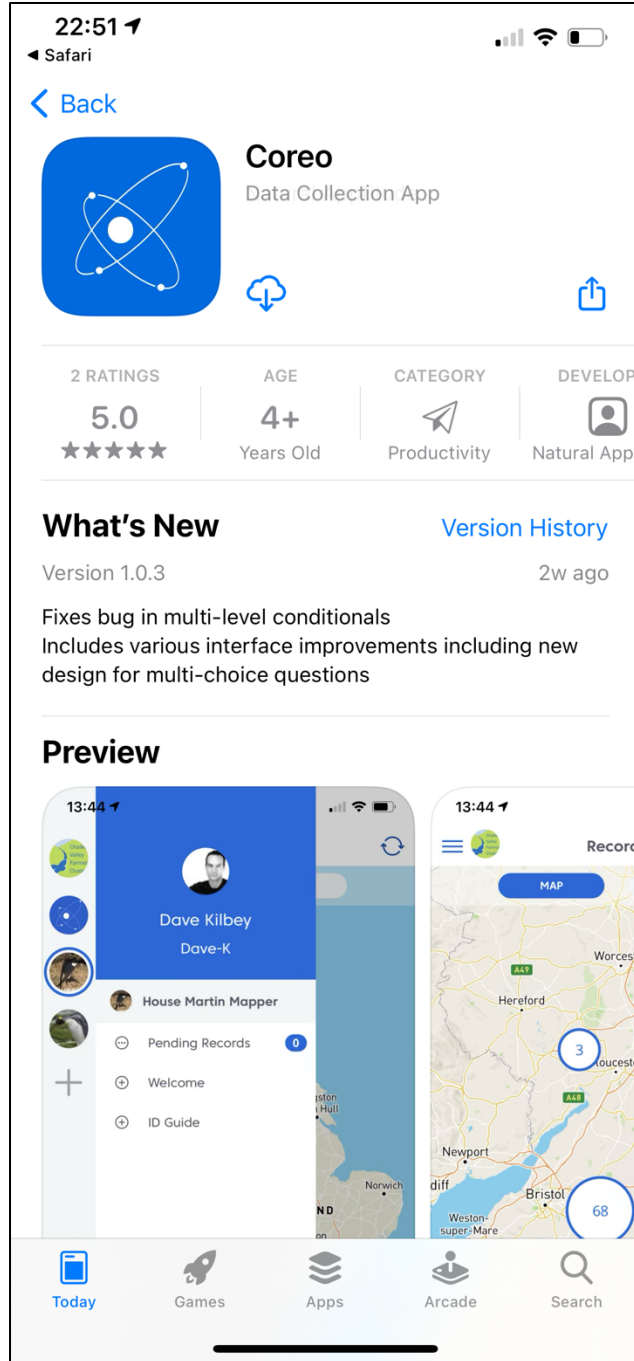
22:51
◂ Safari

< Back

Coreo
Data Collection App

2 RATINGS
5.0
★★★★★

AGE
4+
Years Old

CATEGORY
Productivity

DEVELOP
Natural App

What's New
Version History
Version 1.0.3
2w ago

Fixes bug in multi-level conditionals
Includes various interface improvements including new design for multi-choice questions

Preview

13:44
Dave Kilbey
Dave-K
House Martin Mapper
Pending Records 0
Welcome
ID Guide
Norwich
ND

13:44
Recor
MAP
Worces
Hereford
A49
3
A48
Newport
diff
Bristol
68
Weston-super-Mare

Today
Games
Apps
Arcade
Search